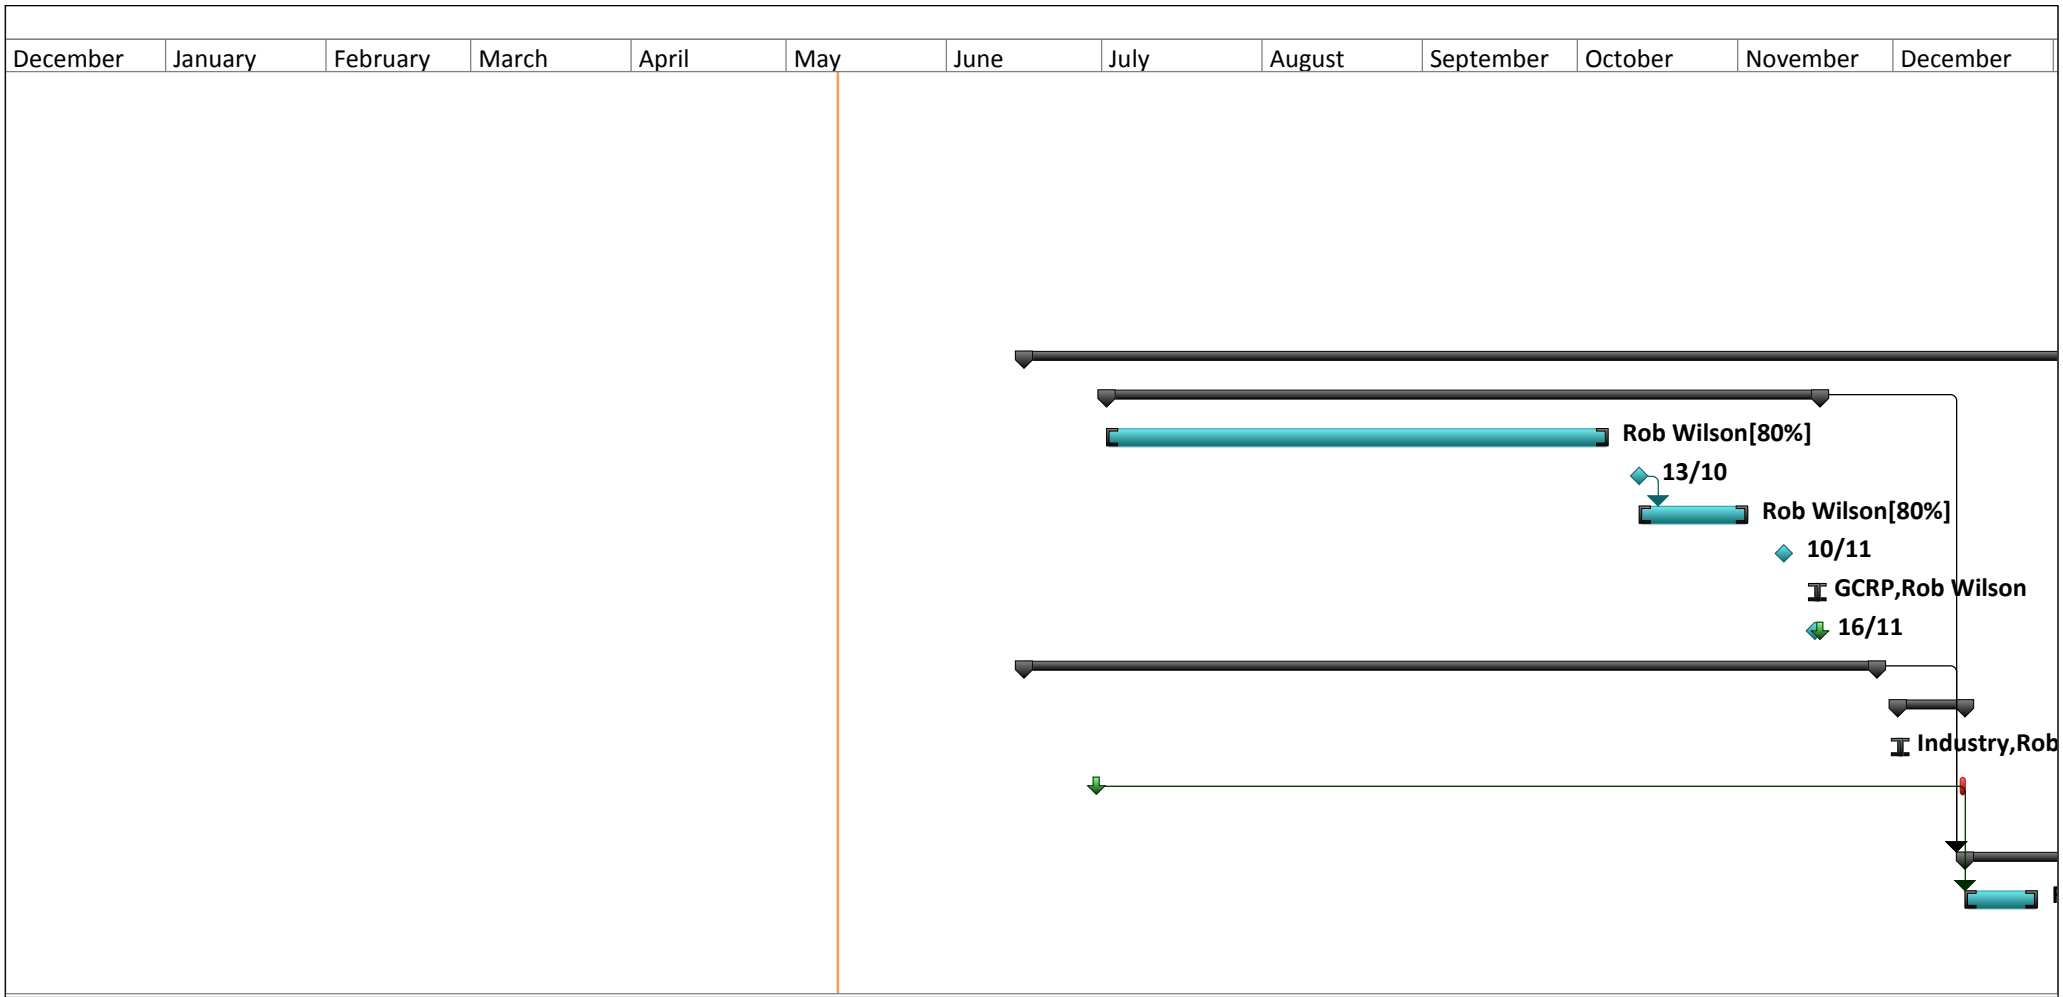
| December | January | February | March | April | May | June | July | August | September | October | November | December |
|---|---|---|---|---|---|---|---|---|---|---|---|---|

Rob Wilson[80%]

13/10

Rob Wilson[80%]

10/11

GCRP,Rob Wilson

16/11

Industry,Rob